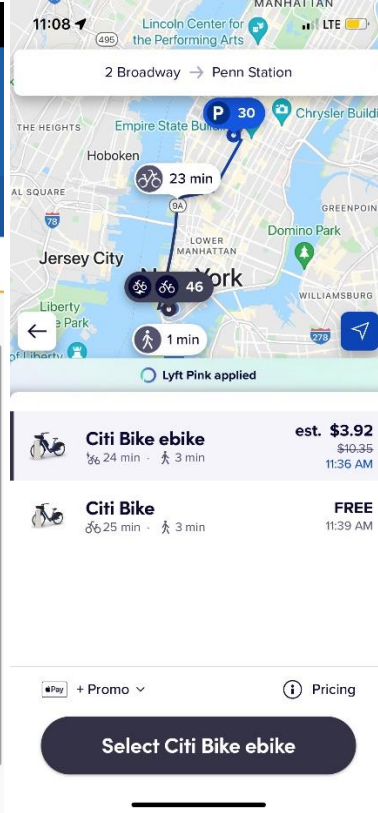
11:08
MANHATTAN
LTE
495
Lincoln Center for the Performing Arts
2 Broadway → Penn Station
P 30
THE HEIGHTS
Empire State Buil
Chrysler Buildi
Hoboken
23 min
AL SQUARE
9A
GREENPOINT
78
Domino Park
Jersey City
LOWER MANHATTAN
46
New York
Liberty Park
WILLIAMSBURG
of Liberty
1 min
278
Lyft Pink applied
Citi Bike ebike
24 min · 3 min
est. $3.92
$10.35
11:36 AM
Citi Bike
25 min · 3 min
FREE
11:39 AM
Pay + Promo
Pricing
Select Citi Bike ebike